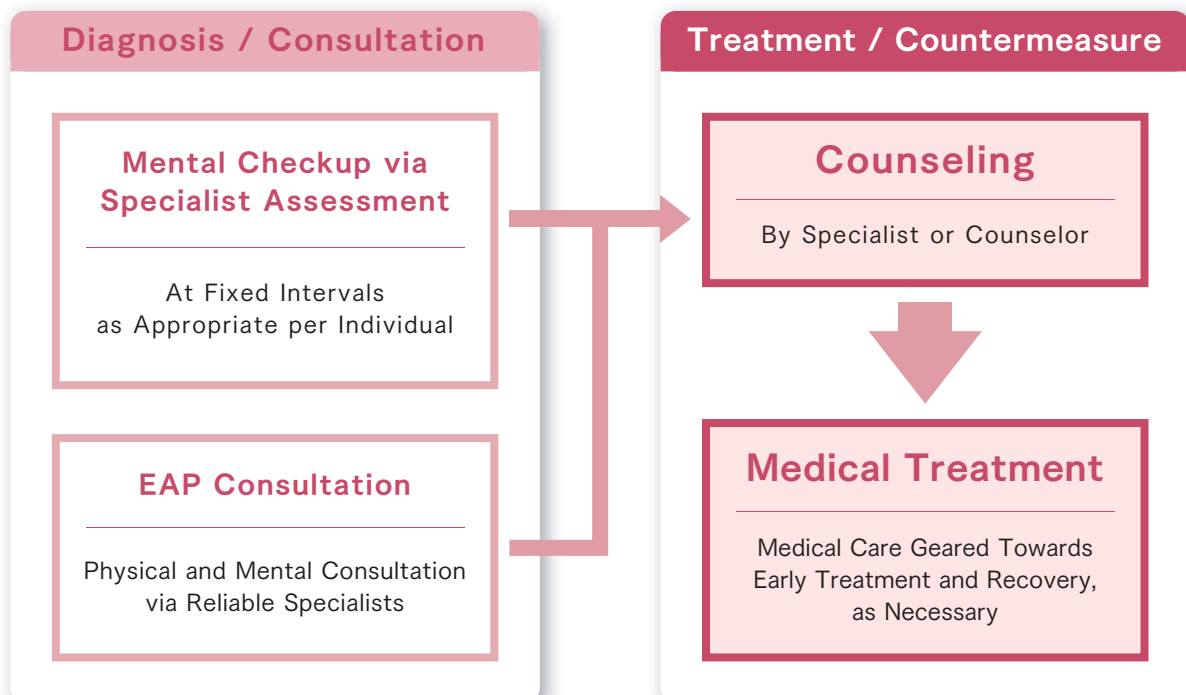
Diagnosis / Consultation

Mental Checkup via Specialist Assessment

At Fixed Intervals as Appropriate per Individual

EAP Consultation

Physical and Mental Consultation via Reliable Specialists

Treatment / Countermeasure

Counseling

By Specialist or Counselor

Medical Treatment

Medical Care Geared Towards Early Treatment and Recovery, as Necessary